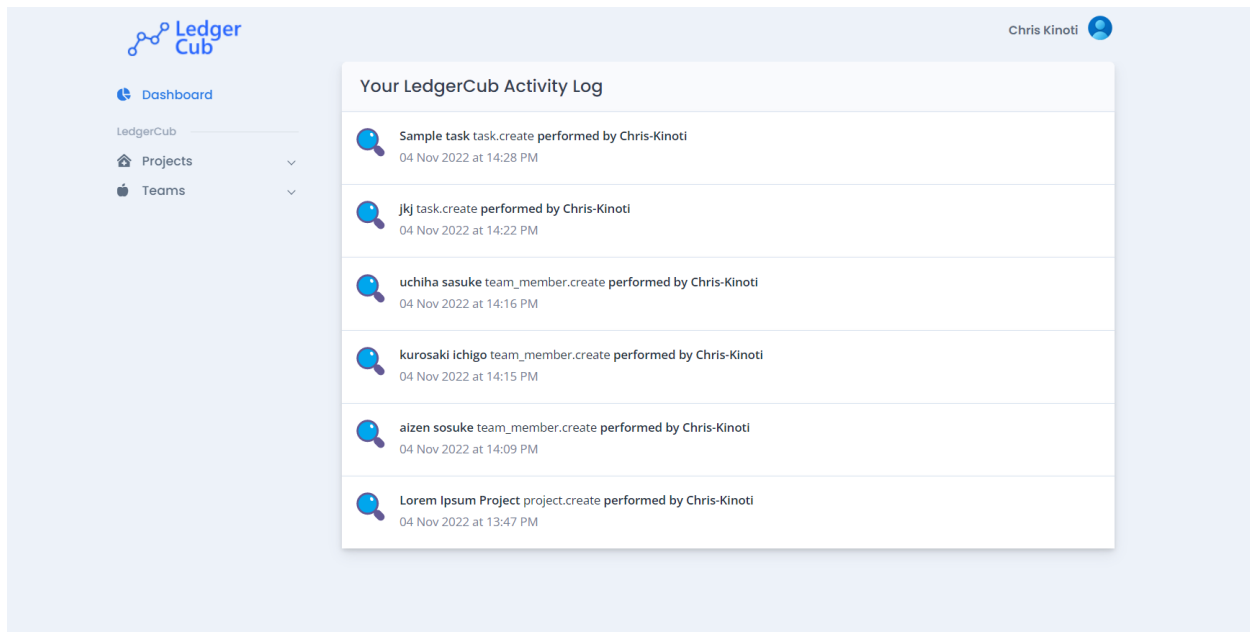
Ledger Cub

Chris Kinoti

Dashboard

LedgerCub

Projects

Teams

Your LedgerCub Activity Log

Sample task task.create performed by Chris-Kinoti
04 Nov 2022 at 14:28 PM

jkj task.create performed by Chris-Kinoti
04 Nov 2022 at 14:22 PM

uchiha sasuke team_member.create performed by Chris-Kinoti
04 Nov 2022 at 14:16 PM

kurosaki ichigo team_member.create performed by Chris-Kinoti
04 Nov 2022 at 14:15 PM

aizen sosuke team_member.create performed by Chris-Kinoti
04 Nov 2022 at 14:09 PM

Lorem Ipsum Project project.create performed by Chris-Kinoti
04 Nov 2022 at 13:47 PM